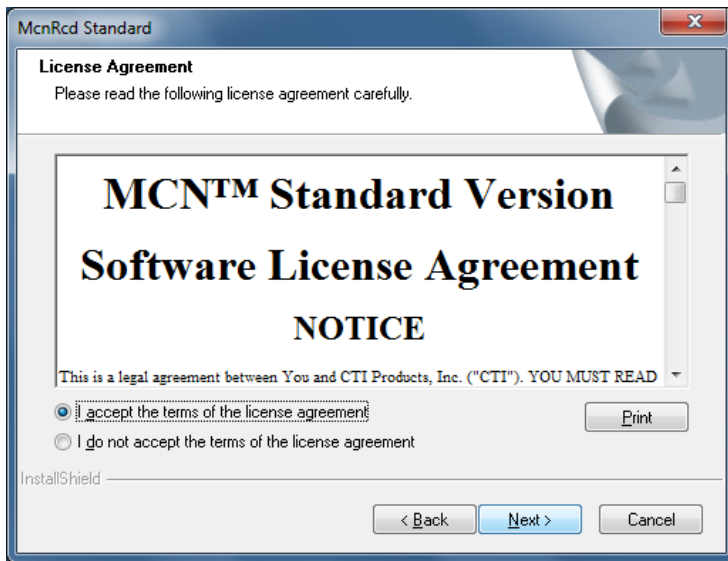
McnRcd Standard

License Agreement
Please read the following license agreement carefully.

MCN™ Standard Version

Software License Agreement

NOTICE

This is a legal agreement between You and CTI Products, Inc. ("CTI"). YOU MUST READ

I accept the terms of the license agreement

I do not accept the terms of the license agreement

Print

InstallShield

< Back

Next >

Cancel